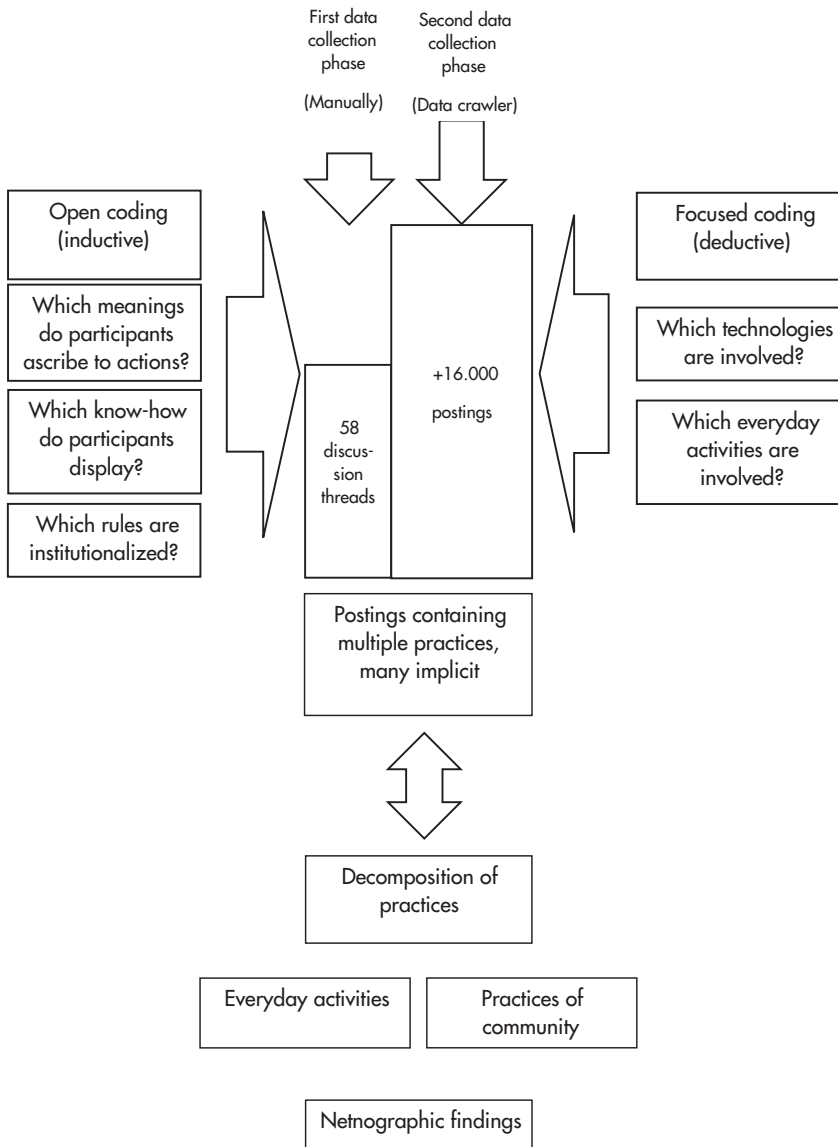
First data collection phase

(Manually)

Second data collection phase

(Data crawler)

Open coding (inductive)

Which meanings do participants ascribe to actions?

Which know-how do participants display?

Which rules are institutionalized?

58 discussion threads

+16.000

postings

Focused coding (deductive)

Which technologies are involved?

Which everyday activities are involved?

Postings containing multiple practices, many implicit

Decomposition of practices

Everyday activities

Practices of community

Netnographic findings